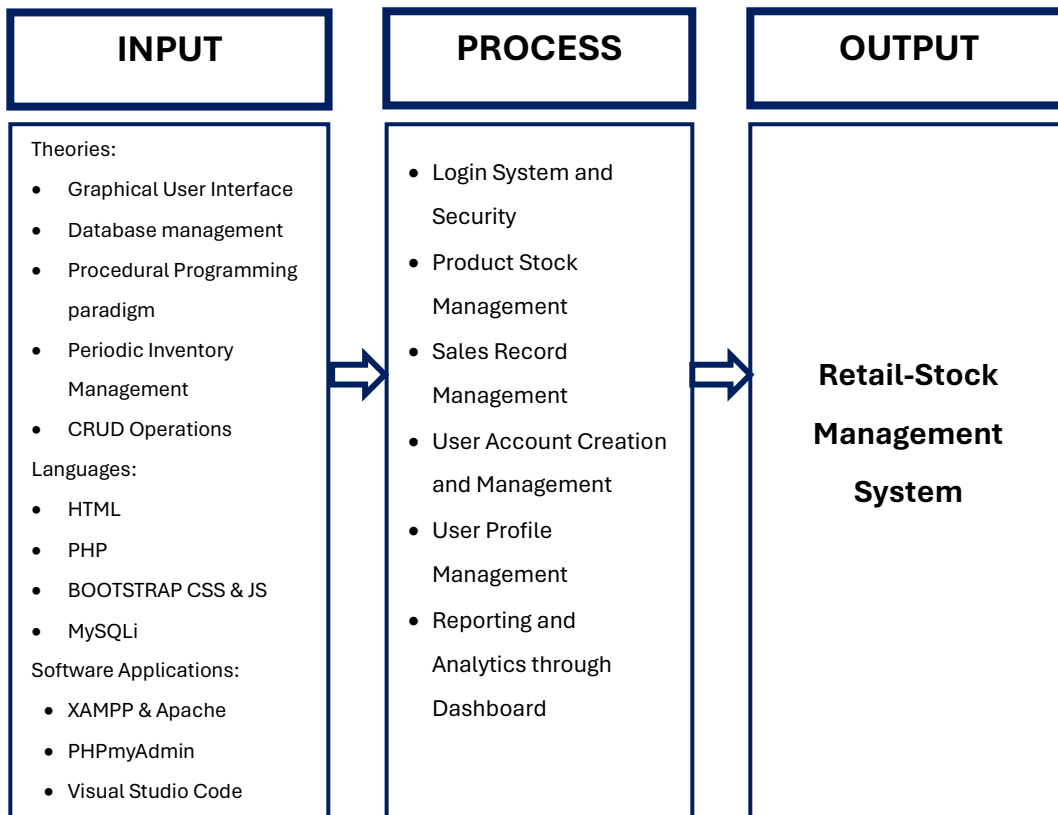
INPUT

Theories:
- Graphical User Interface
- Database management
- Procedural Programming paradigm
- Periodic Inventory Management
- CRUD Operations

Languages:
- HTML
- PHP
- BOOTSTRAP CSS & JS
- MySQLi

Software Applications:
- XAMPP & Apache
- PHPmyAdmin
- Visual Studio Code

PROCESS

- Login System and Security
- Product Stock Management
- Sales Record Management
- User Account Creation and Management
- User Profile Management
- Reporting and Analytics through Dashboard

OUTPUT

Retail-Stock Management System